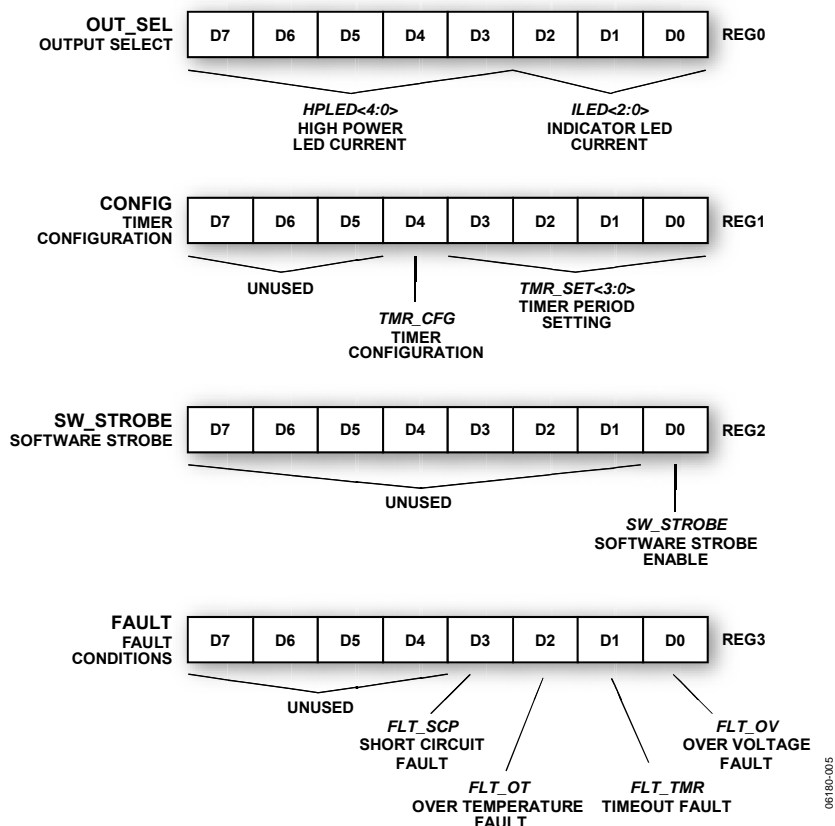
OUT_SEL
OUTPUT SELECT

| D7 | D6 | D5 | D4 | D3 | D2 | D1 | D0 |
|---|---|---|---|---|---|---|---|

REG0

HPLED<4:0>
HIGH POWER LED CURRENT

ILED<2:0>
INDICATOR LED CURRENT

CONFIG
TIMER CONFIGURATION

| D7 | D6 | D5 | D4 | D3 | D2 | D1 | D0 |
|---|---|---|---|---|---|---|---|

REG1

UNUSED

TMR_SET<3:0>
TIMER PERIOD SETTING

TMR_CFG
TIMER CONFIGURATION

SW_STROBE
SOFTWARE STROBE

| D7 | D6 | D5 | D4 | D3 | D2 | D1 | D0 |
|---|---|---|---|---|---|---|---|

REG2

UNUSED

SW_STROBE
SOFTWARE STROBE ENABLE

FAULT
FAULT CONDITIONS

| D7 | D6 | D5 | D4 | D3 | D2 | D1 | D0 |
|---|---|---|---|---|---|---|---|

REG3

UNUSED

FLT_SCP
SHORT CIRCUIT FAULT

FLT_OV
OVER VOLTAGE FAULT

FLT_OT
OVER TEMPERATURE FAULT

FLT_TMR
TIMEOUT FAULT

06180-005